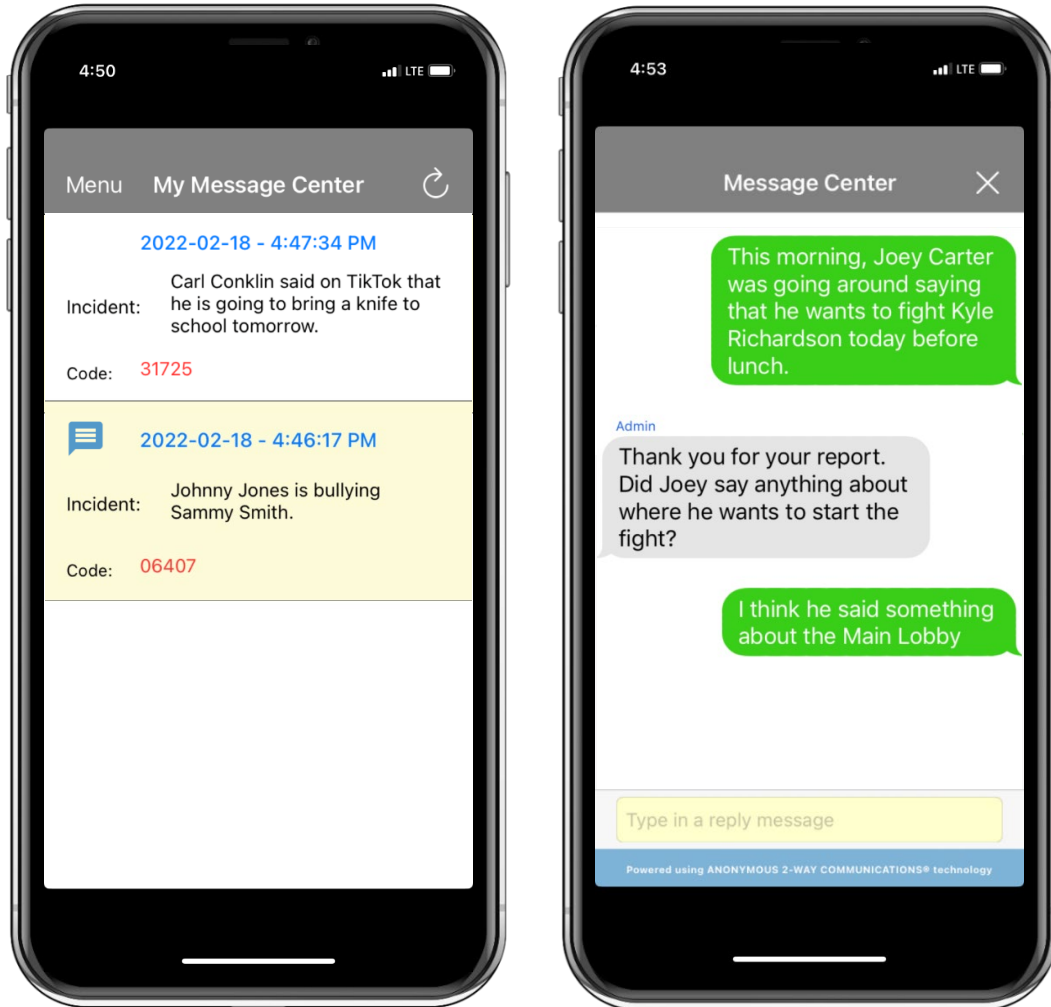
4:50 LTE

Menu My Message Center

2022-02-18 - 4:47:34 PM

Incident: Carl Conklin said on TikTok that he is going to bring a knife to school tomorrow.

Code: 31725

2022-02-18 - 4:46:17 PM

Incident: Johnny Jones is bullying Sammy Smith.

Code: 06407

4:53 LTE

Message Center

This morning, Joey Carter was going around saying that he wants to fight Kyle Richardson today before lunch.

Admin

Thank you for your report. Did Joey say anything about where he wants to start the fight?

I think he said something about the Main Lobby

Type in a reply message

Powered using ANONYMOUS 2-WAY COMMUNICATIONS® technology